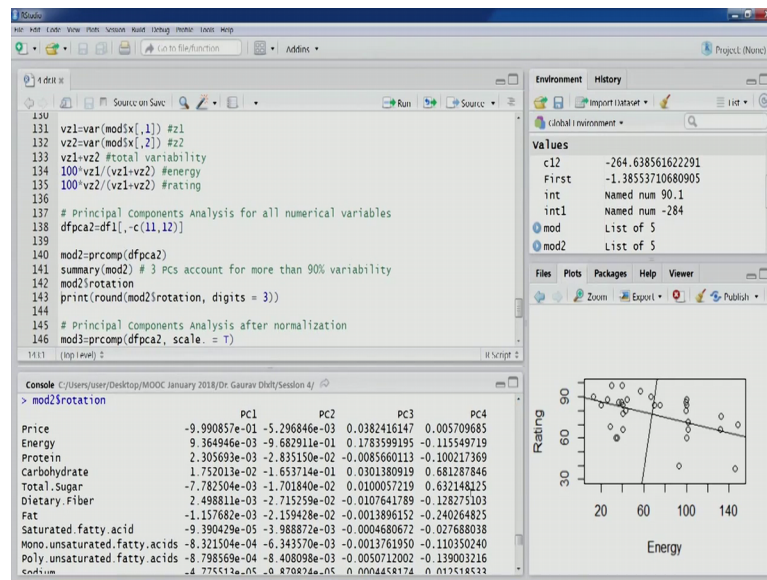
RStudio
File Edit Code View Plots Session Build Debug Profile Tools Help
Go to file/function Addins
Project: (None)

4 dixit
Source on Save Run Source

130
131 vz1=var(mod$x[,1]) #z1
132 vz2=var(mod$x[,2]) #z2
133 vz1+vz2 #total variability
134 100*vz1/(vz1+vz2) #energy
135 100*vz2/(vz1+vz2) #rating
136
137 # Principal Components Analysis for all numerical variables
138 dfpca2=df1[,-c(11,12)]
139
140 mod2=prcomp(dfpca2)
141 summary(mod2) # 3 PCs account for more than 90% variability
142 mod2$rotation
143 print(round(mod2$rotation, digits = 3))
144
145 # Principal Components Analysis after normalization
146 mod3=prcomp(dfpca2, scale. = T)
141:1 (Top Level) R Script

Console C:/Users/user/Desktop/MOOC January 2018/Dr. Gaurav Dixit/Session 4/
> mod2$rotation

| | PC1 | PC2 | PC3 | PC4 |
|---|---|---|---|---|
| Price | -9.990857e-01 | -5.296846e-03 | 0.0382416147 | 0.005709685 |
| Energy | 9.364946e-03 | -9.682911e-01 | 0.1783599195 | -0.115549719 |
| Protein | 2.305693e-03 | -2.835150e-02 | -0.0085660113 | -0.100217369 |
| Carbohydrate | 1.752013e-02 | -1.653714e-01 | 0.0301380919 | 0.681287846 |
| Total.Sugar | -7.782504e-03 | -1.701840e-02 | 0.0100057219 | 0.632148125 |
| Dietary.Fiber | 2.498811e-03 | -2.715259e-02 | -0.0107641789 | -0.128275103 |
| Fat | -1.157682e-03 | -2.159428e-02 | -0.0013896152 | -0.240264825 |
| Saturated.fatty.acid | -9.390429e-05 | -3.988872e-03 | -0.0004680672 | -0.027688038 |
| Mono.unsaturated.fatty.acids | -8.321504e-04 | -6.343570e-03 | -0.0013761950 | -0.110350240 |
| Poly.unsaturated.fatty.acids | -8.798569e-04 | -8.408098e-03 | -0.0050712002 | -0.139003216 |
| Sodium | -4.775513e-05 | -9.870824e-05 | 0.0004458174 | 0.012518533 |

Environment History
Import Dataset List
Global Environment
Values
c12 -264.638561622291
First -1.38553710860905
int Named num 90.1
int1 Named num -284
mod List of 5
mod2 List of 5

Files Plots Packages Help Viewer
Zoom Export Publish

Rating
30
60
90
20 60 100 140
Energy